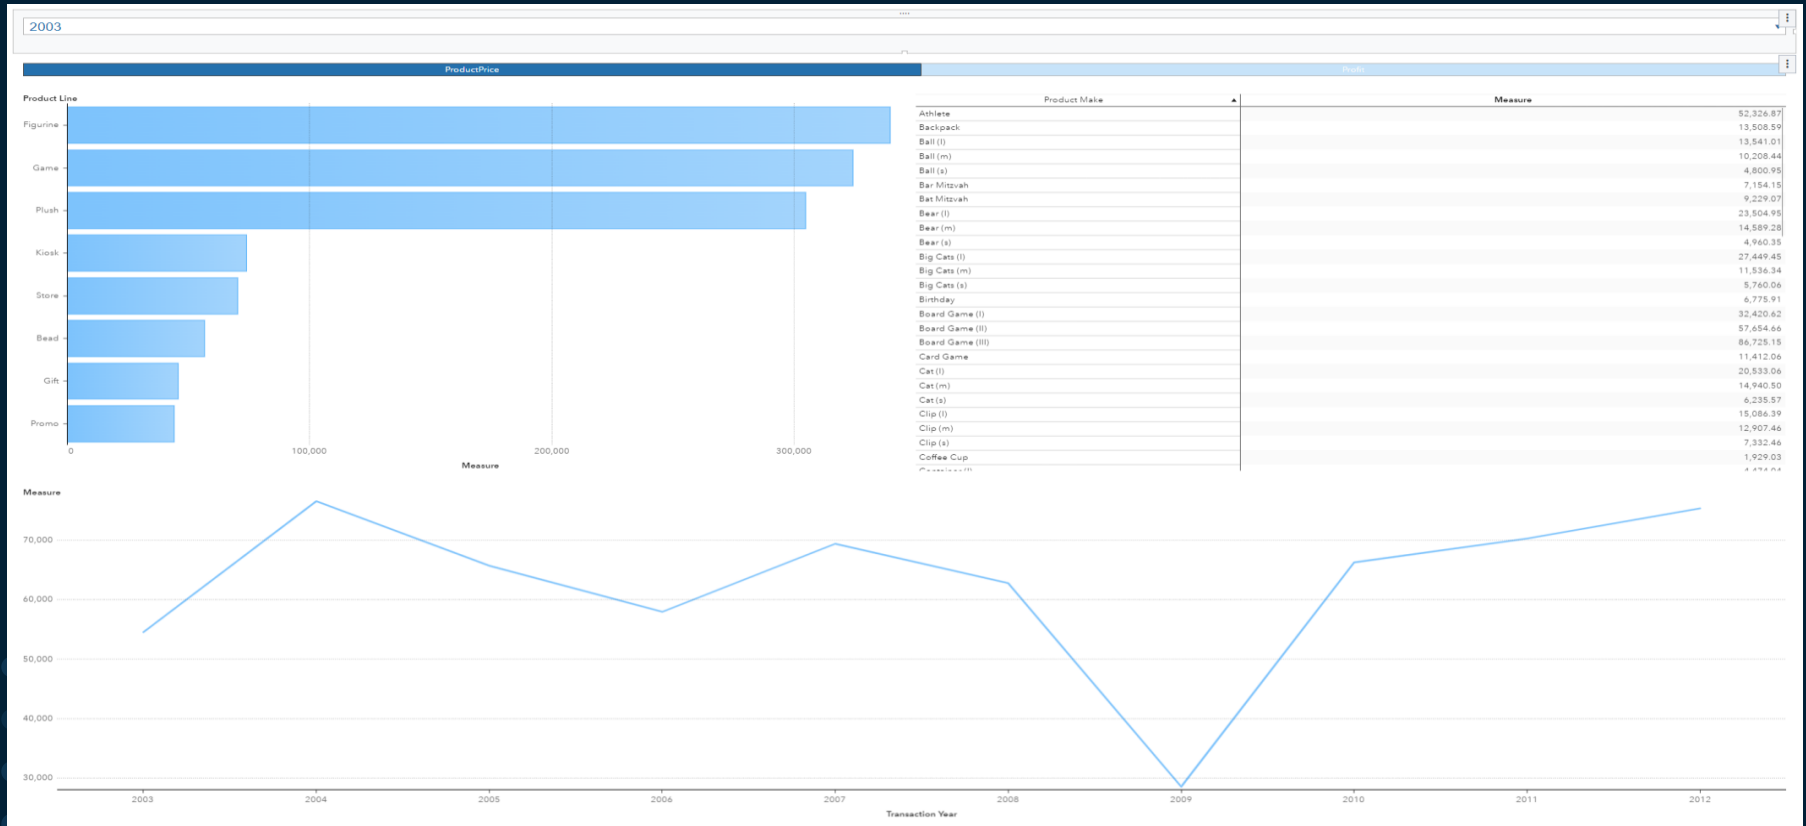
2003

ProductPrice

Profit

Product Line

Figurine
Game
Plush
Kiosk
Store
Bead
Gift
Promo

0
100,000
200,000
300,000
Measure

| Product Make | Measure |
|---|---|
| Athlete | 52,326.87 |
| Backpack | 13,508.59 |
| Ball (l) | 13,541.01 |
| Ball (m) | 10,208.44 |
| Ball (s) | 4,800.95 |
| Bar Mitzvah | 7,154.15 |
| Bat Mitzvah | 9,229.07 |
| Bear (l) | 23,504.95 |
| Bear (m) | 14,589.28 |
| Bear (s) | 4,960.35 |
| Big Cats (l) | 27,449.45 |
| Big Cats (m) | 11,536.34 |
| Big Cats (s) | 5,760.06 |
| Birthday | 6,775.91 |
| Board Game (I) | 32,420.62 |
| Board Game (II) | 57,654.66 |
| Board Game (III) | 86,725.15 |
| Card Game | 11,412.06 |
| Cat (l) | 20,533.06 |
| Cat (m) | 14,940.50 |
| Cat (s) | 6,235.57 |
| Clip (l) | 15,086.39 |
| Clip (m) | 12,907.46 |
| Clip (s) | 7,332.46 |
| Coffee Cup | 1,929.03 |
| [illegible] | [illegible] |

Measure

70,000
60,000
50,000
40,000
30,000

2003
2004
2005
2006
2007
2008
2009
2010
2011
2012
Transaction Year